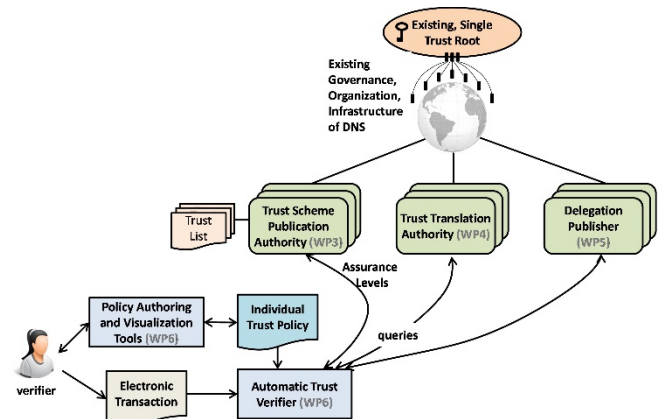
Existing, Single Trust Root

Existing Governance, Organization, Infrastructure of DNS

Trust List

Trust Scheme Publication Authority (WP3)

Trust Translation Authority (WP4)

Delegation Publisher (WP5)

Assurance Levels

Policy Authoring and Visualization Tools (WP6)

Individual Trust Policy

queries

verifier

Electronic Transaction

Automatic Trust Verifier (WP6)